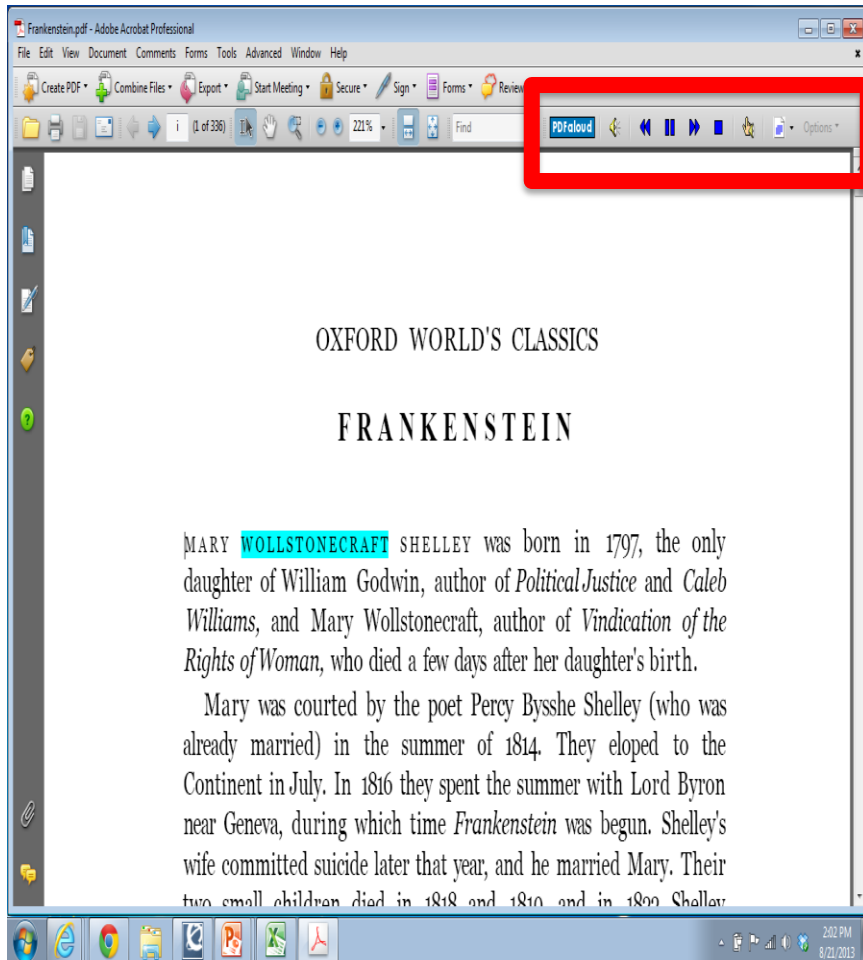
Frankenstein.pdf - Adobe Acrobat Professional

File Edit View Document Comments Forms Tools Advanced Window Help

Create PDF Combine Files Export Start Meeting Secure Sign Forms Review

(1 of 336) 221% Find PDFaloud Options

OXFORD WORLD'S CLASSICS

FRANKENSTEIN

MARY WOLLSTONECRAFT SHELLEY was born in 1797, the only daughter of William Godwin, author of *Political Justice* and *Caleb Williams*, and Mary Wollstonecraft, author of *Vindication of the Rights of Woman*, who died a few days after her daughter's birth.

Mary was courted by the poet Percy Bysshe Shelley (who was already married) in the summer of 1814. They eloped to the Continent in July. In 1816 they spent the summer with Lord Byron near Geneva, during which time *Frankenstein* was begun. Shelley's wife committed suicide later that year, and he married Mary. Their two small children died in 1818 and 1819, and in 1822 Shelley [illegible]

2:02 PM
8/21/2013